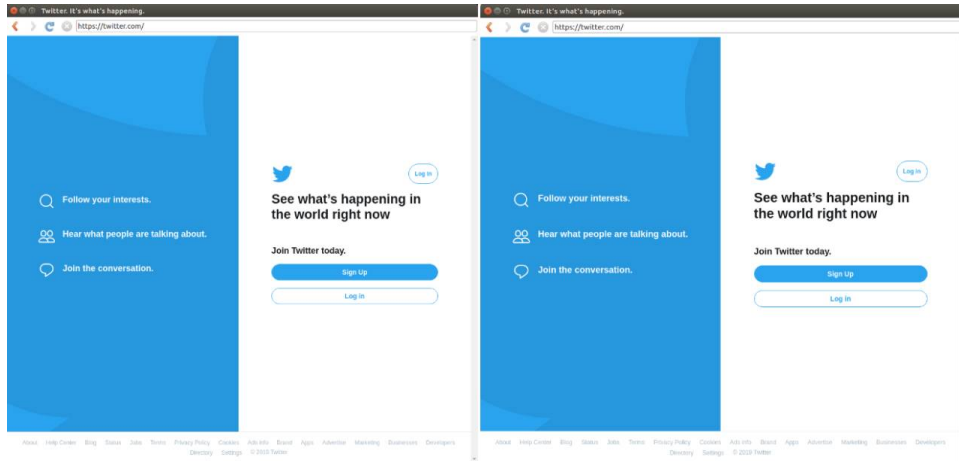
Twitter. It's what's happening.

https://twitter.com/

Follow your interests.

Hear what people are talking about.

Join the conversation.

Log in

See what's happening in the world right now

Join Twitter today.

Sign Up

Log in

About Help Center Blog Status Jobs Terms Privacy Policy Cookies Ads info Brand Apps Advertise Marketing Businesses Developers Directory Settings © 2018 Twitter

Twitter. It's what's happening.

https://twitter.com/

Follow your interests.

Hear what people are talking about.

Join the conversation.

Log in

See what's happening in the world right now

Join Twitter today.

Sign Up

Log in

About Help Center Blog Status Jobs Terms Privacy Policy Cookies Ads info Brand Apps Advertise Marketing Businesses Developers Directory Settings © 2018 Twitter